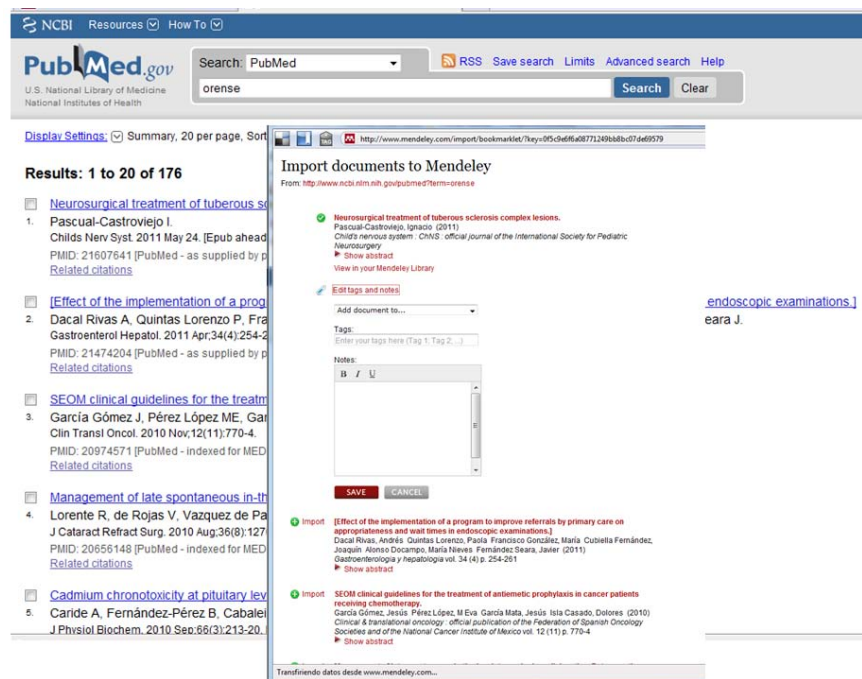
NCBI Resources How To

PubMed.gov
U.S. National Library of Medicine
National Institutes of Health

Search: PubMed
orense
RSS Save search Limits Advanced search Help
Search Clear

Display Settings: Summary, 20 per page, Sort

Results: 1 to 20 of 176

Neurosurgical treatment of tuberous sc
1. Pascual-Castroviejo I.
Childs Nerv Syst. 2011 May 24. [Epub ahead
PMID: 21607641 [PubMed - as supplied by p
Related citations

[Effect of the implementation of a prog
2. Dacal Rivas A, Quintas Lorenzo P, Fra
Gastroenterol Hepatol. 2011 Apr;34(4):254-2
PMID: 21474204 [PubMed - as supplied by p
Related citations

SEOM clinical guidelines for the treatm
3. García Gómez J, Pérez López ME, Gar
Clin Transl Oncol. 2010 Nov;12(11):770-4.
PMID: 20974571 [PubMed - indexed for MED
Related citations

Management of late spontaneous in-th
4. Lorente R, de Rojas V, Vazquez de Pa
J Cataract Refract Surg. 2010 Aug;36(8):127
PMID: 20656148 [PubMed - indexed for MED
Related citations

Cadmium chronotoxicity at pituitary lev
5. Caride A, Fernández-Pérez B, Cabalei
J Physiol Biochem. 2010 Sep;66(3):213-20.

endoscopic examinations.]
eara J.

http://www.mendeley.com/import/bookmarklet/?key=0f5c9e6f6a08771249bb8bc07de69579

Import documents to Mendeley
From: http://www.ncbi.nlm.nih.gov/pubmed?term=orense

Neurosurgical treatment of tuberous sclerosis complex lesions.
Pascual-Castroviejo, Ignacio (2011)
Child's nervous system : ChNS : official journal of the International Society for Pediatric Neurosurgery
Show abstract
View in your Mendeley Library

Edit tags and notes
Add document to...
Tags:
Enter your tags here (Tag 1; Tag 2, ...)
Notes:
B I U
SAVE CANCEL

Import [Effect of the implementation of a program to improve referrals by primary care on appropriateness and wait times in endoscopic examinations.]
Dacal Rivas, Andrés Quintas Lorenzo, Paola Francisco González, María Cubiella Fernández, Joaquín Alonso Docampo, María Nieves Fernández Seara, Javier (2011)
Gastroenterología y hepatología vol. 34 (4) p. 254-261
Show abstract

Import SEOM clinical guidelines for the treatment of antiemetic prophylaxis in cancer patients receiving chemotherapy.
García Gómez, Jesús Pérez López, M Eva García Mata, Jesús Isla Casado, Dolores (2010)
Clinical & translational oncology : official publication of the Federation of Spanish Oncology Societies and of the National Cancer Institute of Mexico vol. 12 (11) p. 770-4
Show abstract

Transfiriendo datos desde www.mendeley.com...